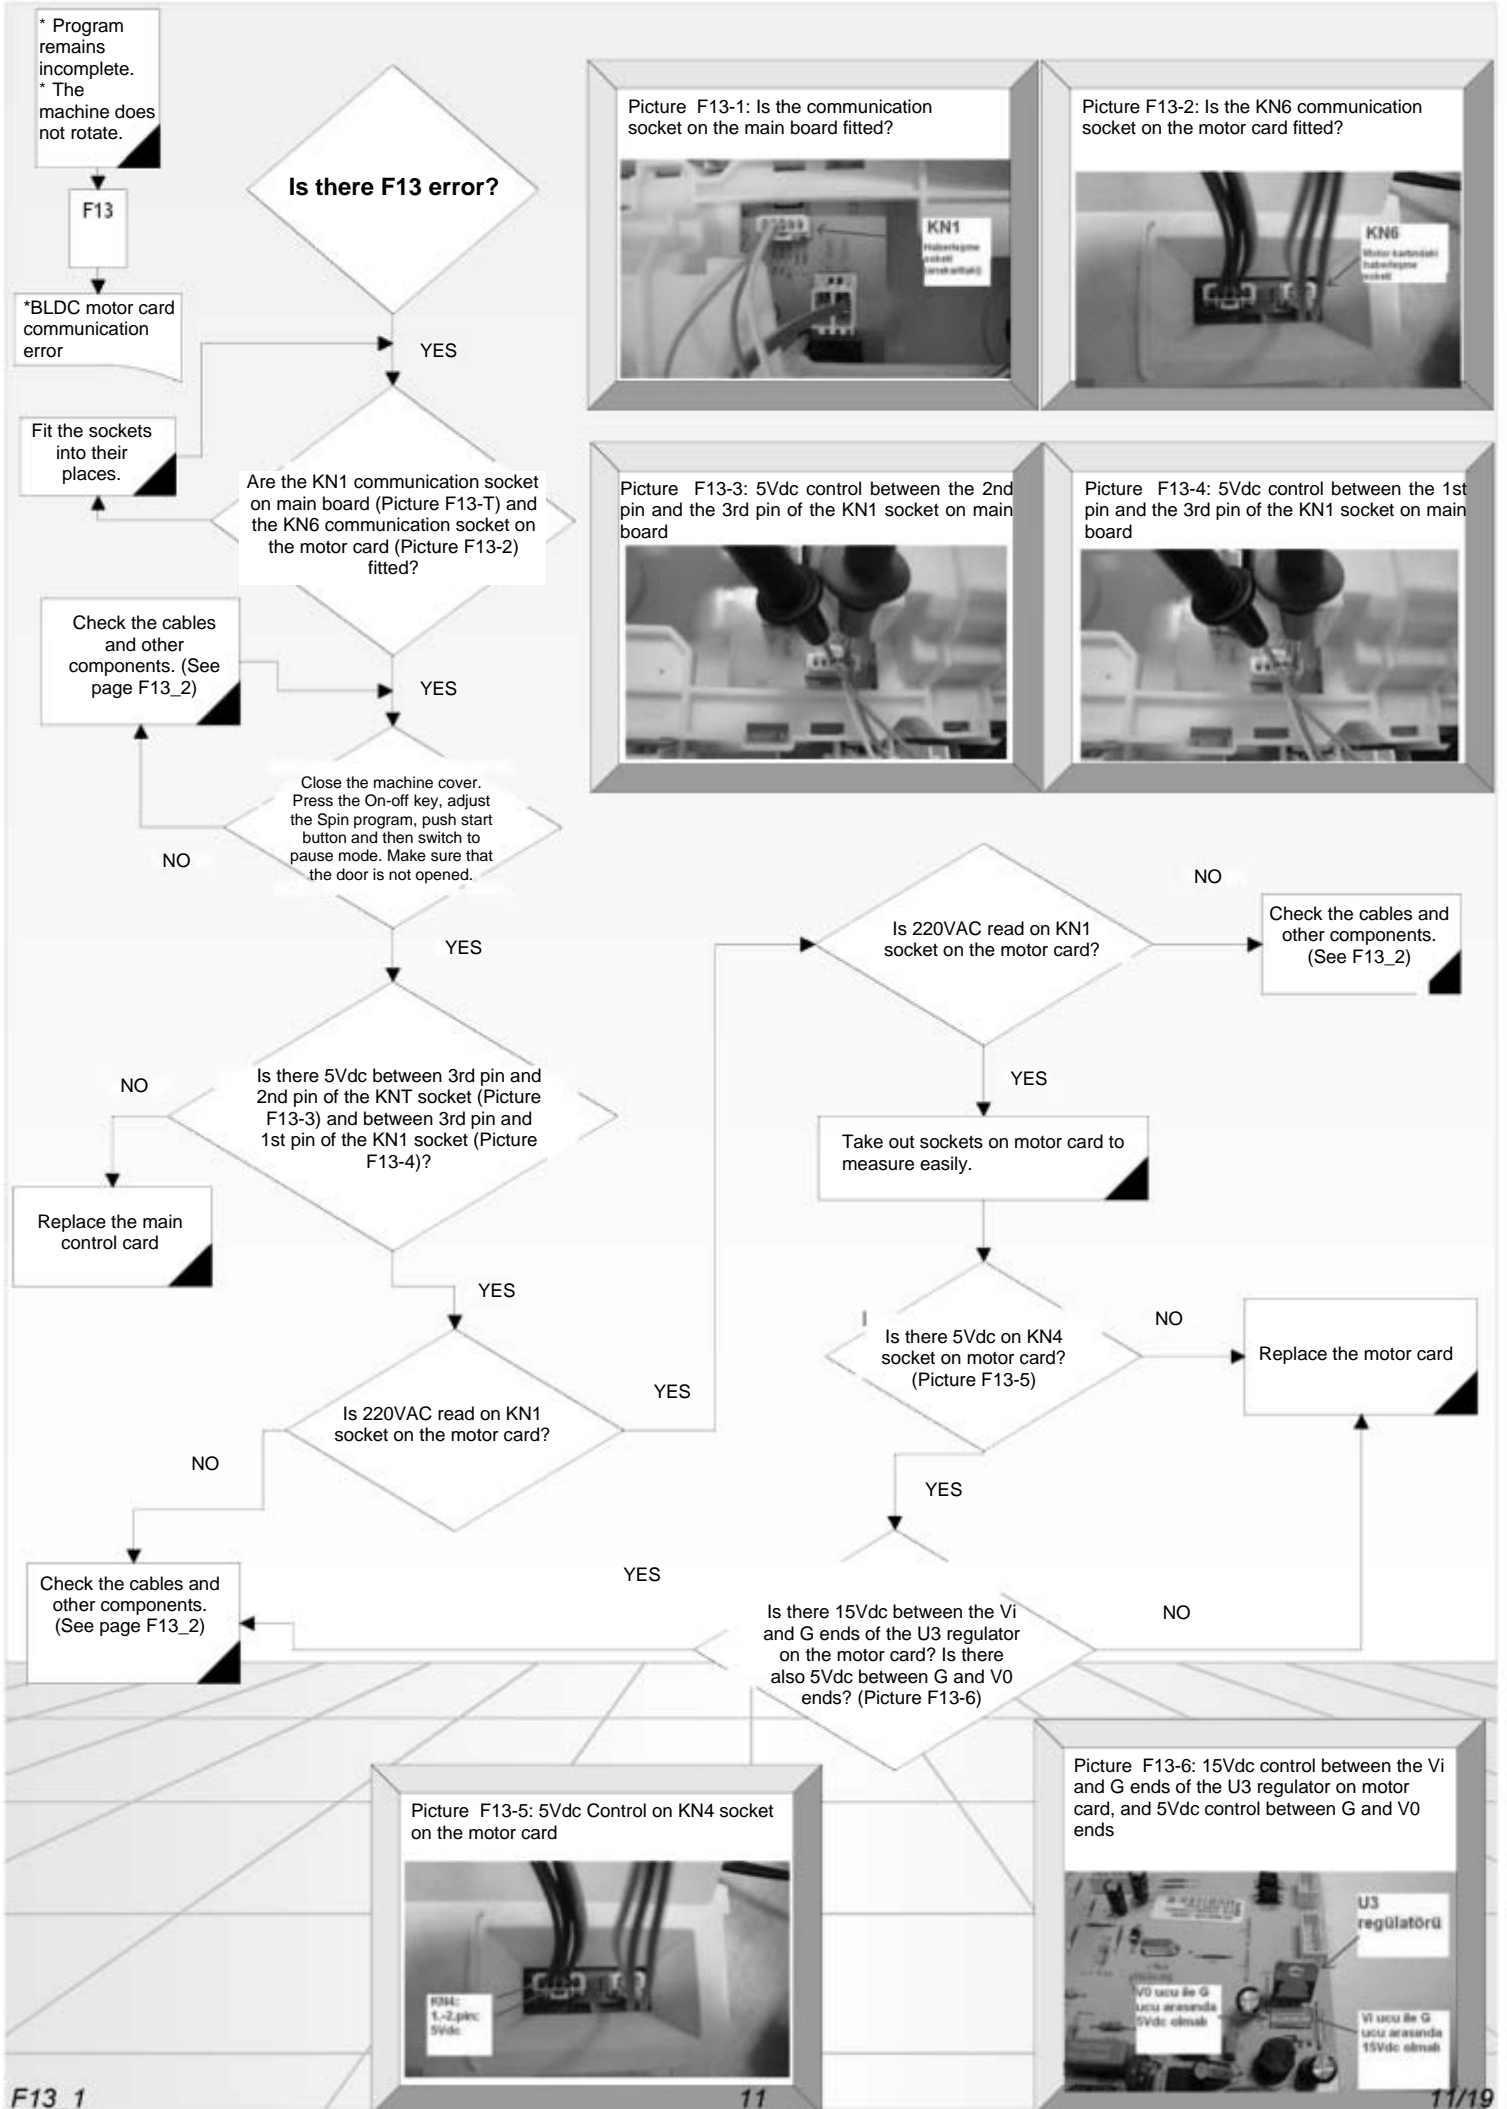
* Program remains incomplete.
* The machine does not rotate.

F13

*BLDC motor card communication error

Is there F13 error?

YES

Fit the sockets into their places.

Are the KN1 communication socket on main board (Picture F13-T) and the KN6 communication socket on the motor card (Picture F13-2) fitted?

Check the cables and other components. (See page F13_2)

YES

NO

Close the machine cover. Press the On-off key, adjust the Spin program, push start button and then switch to pause mode. Make sure that the door is not opened.

YES

NO

Is there 5Vdc between 3rd pin and 2nd pin of the KNT socket (Picture F13-3) and between 3rd pin and 1st pin of the KN1 socket (Picture F13-4)?

Replace the main control card

YES

Is 220VAC read on KN1 socket on the motor card?

NO

YES

Check the cables and other components. (See page F13_2)

Picture F13-1: Is the communication socket on the main board fitted?

KN1
Haberleşme soketi (anakartta)

Picture F13-2: Is the KN6 communication socket on the motor card fitted?

KN6
Motor kartındaki haberleşme soketi

Picture F13-3: 5Vdc control between the 2nd pin and the 3rd pin of the KN1 socket on main board

Picture F13-4: 5Vdc control between the 1st pin and the 3rd pin of the KN1 socket on main board

NO

Is 220VAC read on KN1 socket on the motor card?

Check the cables and other components. (See F13_2)

YES

Take out sockets on motor card to measure easily.

Is there 5Vdc on KN4 socket on motor card? (Picture F13-5)

NO

Replace the motor card

YES

YES

Is there 15Vdc between the Vi and G ends of the U3 regulator on the motor card? Is there also 5Vdc between G and V0 ends? (Picture F13-6)

NO

Picture F13-5: 5Vdc Control on KN4 socket on the motor card

KN4: 1.-2.pin: 5Vdc

Picture F13-6: 15Vdc control between the Vi and G ends of the U3 regulator on motor card, and 5Vdc control between G and V0 ends

U3 regülatörü

V0 ucu ile G ucu arasında 5Vdc olmalı

Vi ucu ile G ucu arasında 15Vdc olmalı

F13_1

11

11/19